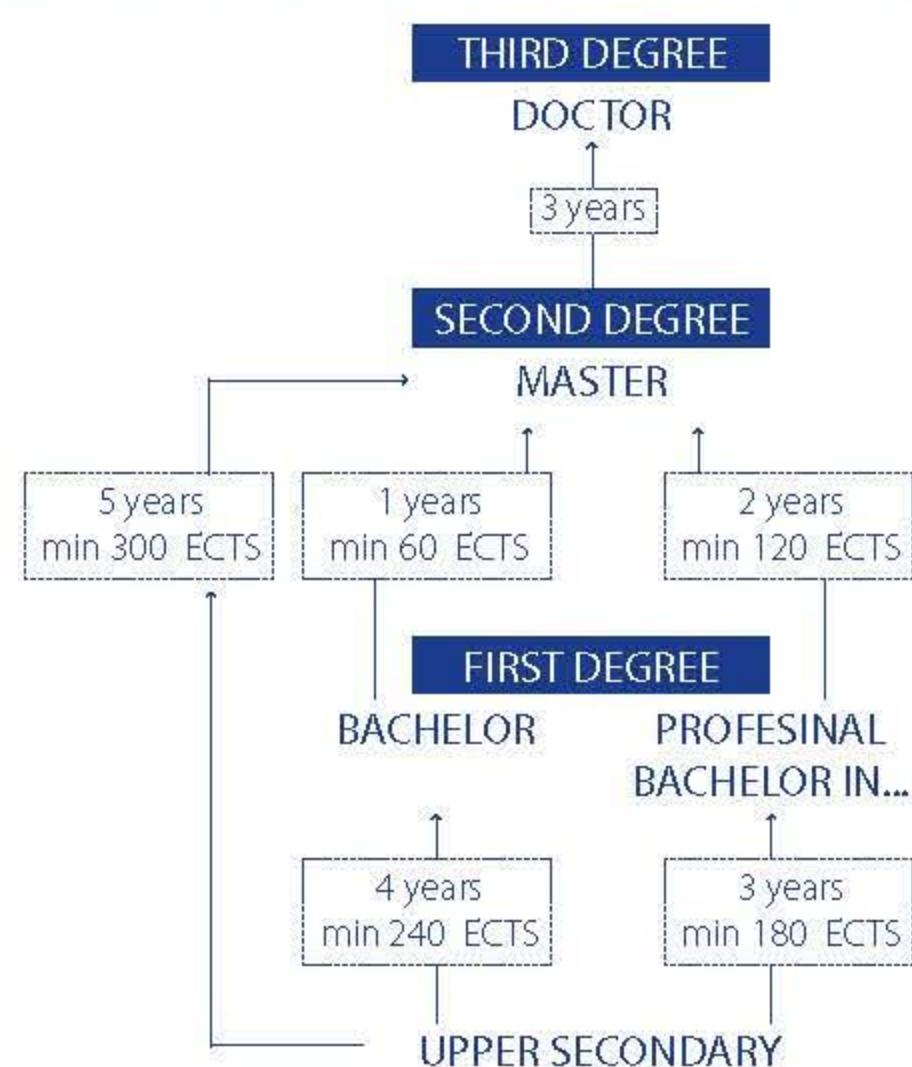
THIRD DEGREE

DOCTOR

3 years

SECOND DEGREE

MASTER

5 years
min 300 ECTS

1 years
min 60 ECTS

2 years
min 120 ECTS

FIRST DEGREE

BACHELOR

PROFESINAL
BACHELOR IN...

4 years
min 240 ECTS

3 years
min 180 ECTS

UPPER SECONDARY